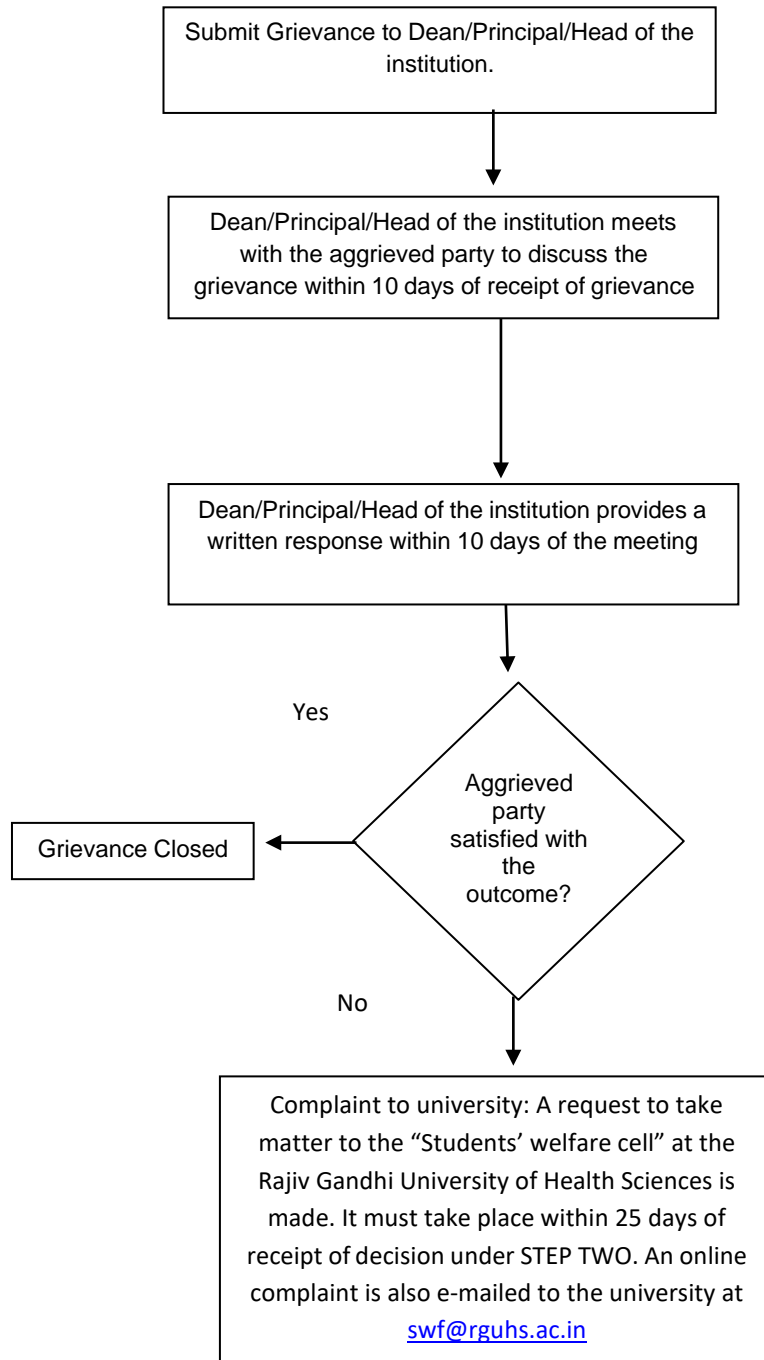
Submit Grievance to Dean/Principal/Head of the institution.

Dean/Principal/Head of the institution meets with the aggrieved party to discuss the grievance within 10 days of receipt of grievance

Dean/Principal/Head of the institution provides a written response within 10 days of the meeting

Yes

Aggrieved party satisfied with the outcome?

Grievance Closed

No

Complaint to university: A request to take matter to the "Students' welfare cell" at the Rajiv Gandhi University of Health Sciences is made. It must take place within 25 days of receipt of decision under STEP TWO. An online complaint is also e-mailed to the university at swf@rguhs.ac.in